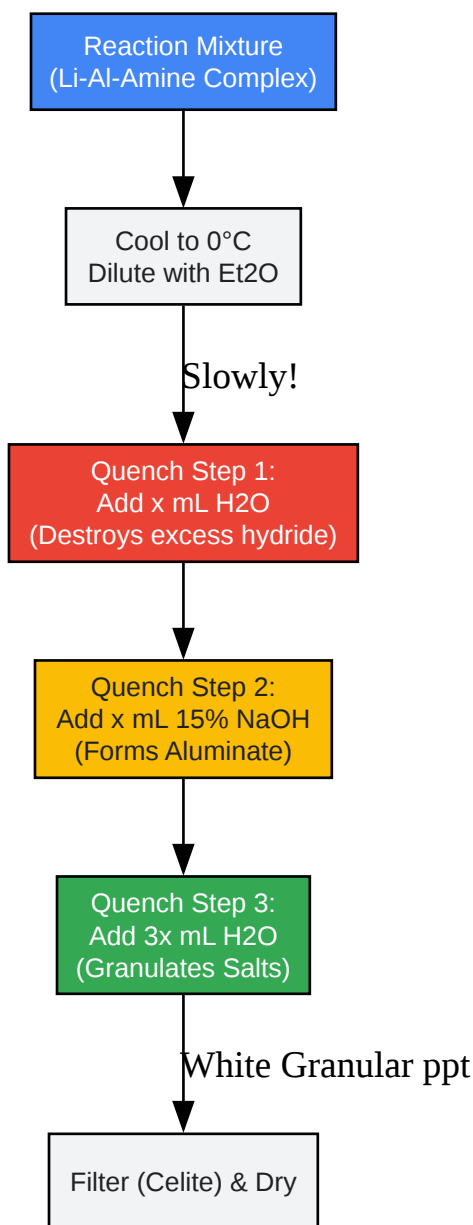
Reaction Mixture
(Li-Al-Amine Complex)

Cool to 0°C
Dilute with Et2O

Slowly!

Quench Step 1:
Add x mL H2O
(Destroys excess hydride)

Quench Step 2:
Add x mL 15% NaOH
(Forms Aluminate)

Quench Step 3:
Add 3x mL H2O
(Granulates Salts)

White Granular ppt

Filter (Celite) & Dry